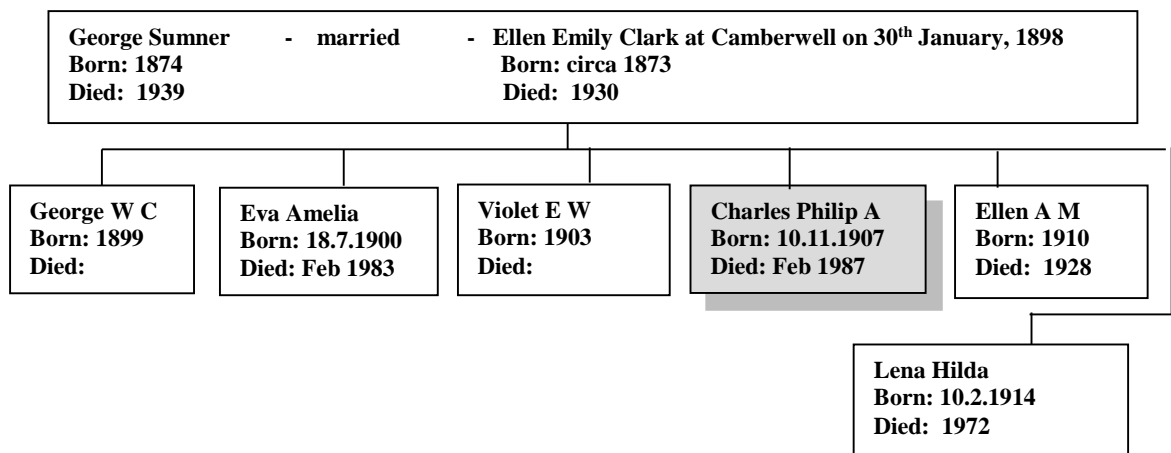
George Sumner - married - Ellen Emily Clark at Camberwell on 30$^{th}$ January, 1898
Born: 1874 Born: circa 1873
Died: 1939 Died: 1930

George W C
Born: 1899
Died:

Eva Amelia
Born: 18.7.1900
Died: Feb 1983

Violet E W
Born: 1903
Died:

Charles Philip A
Born: 10.11.1907
Died: Feb 1987

Ellen A M
Born: 1910
Died: 1928

Lena Hilda
Born: 10.2.1914
Died: 1972